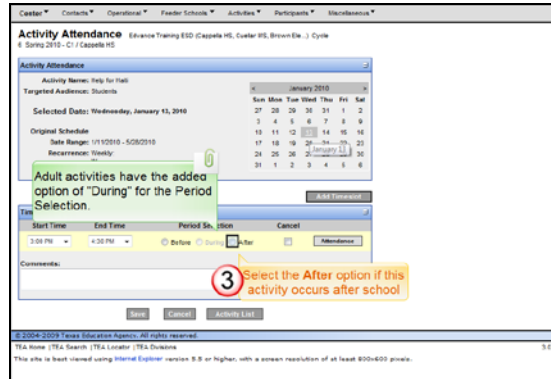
Center ▾ Contacts ▾ Operational ▾ Feeder Schools ▾ Activities ▾ Participants ▾ Miscellaneous ▾

Activity Attendance Advance Training ESD (Cappella HS, Cuellar MS, Brown Ele...) Cycle
6 Spring 2010 - C1 / Cappella HS

Activity Attendance

Activity Name: Help for Haiti
Targeted Audience: Students

Selected Date: Wednesday, January 13, 2010

Original Schedule
Date Range: 1/11/2010 - 5/28/2010
Recurrence: Weekly

| Sun | Mon | Tue | Wed | Thu | Fri | Sat |
|---|---|---|---|---|---|---|
| 27 | 28 | 29 | 30 | 31 | 1 | 2 |
| 3 | 4 | 5 | 6 | 7 | 8 | 9 |
| 10 | 11 | 12 | 13 | 14 | 15 | 16 |
| 17 | 18 | 19 | 20 | 21 | 22 | 23 |
| 24 | 25 | 26 | 27 | 28 | 29 | 30 |
| 31 | 1 | 2 | 3 | 4 | 5 | 6 |

« January 2010 »
January 13

Adult activities have the added option of "During" for the Period Selection.

Add Timeslot

Start Time End Time Period Selection Cancel
3:00 PM 4:30 PM Before During After Attendance

Comments:

3 Select the After option if this activity occurs after school

Save Cancel Activity List

© 2004-2009 Texas Education Agency. All rights reserved.

TEA Home | TEA Search | TEA Locator | TEA Divisions 5.0

This site is best viewed using Internet Explorer version 5.5 or higher, with a screen resolution of at least 800x600 pixels.